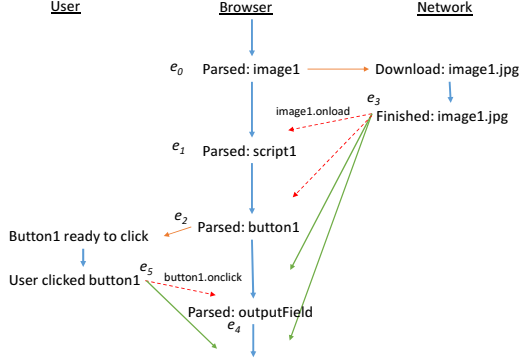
User

Browser

Network

$e_0$ Parsed: image1

Download: image1.jpg

$e_3$

image1.onload

Finished: image1.jpg

$e_1$ Parsed: script1

$e_2$

Button1 ready to click

Parsed: button1

$e_5$

User clicked button1

button1.onclick

Parsed: outputField

$e_4$